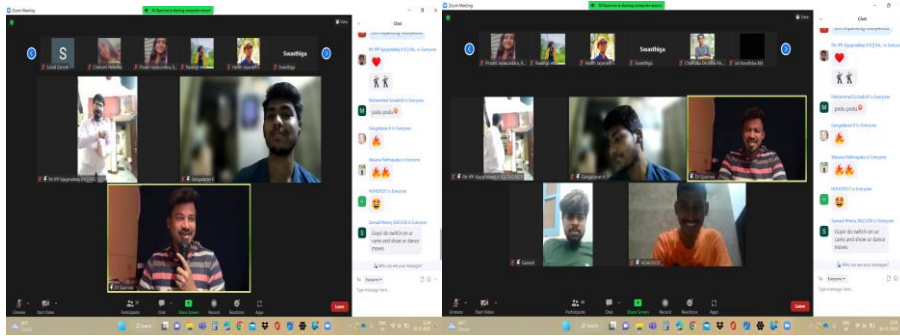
Zoom Meeting

Dr Spencer is sharing computer sound

View

Chat

S

Suriel Daniel

Chaturn Maheka

Preeti Jayasundera_R...

Ravleigh Alt...

Keith Jayanthi R...

Swasthiga

Swasthiga

Mr. IPP Ajayprdeep K B | NSC...

Gangadevi K

Dr Spencer

Mr. IPP Ajayprdeep K B | NSS... to Everyone

Mohammed Suhaib M to Everyone

podu podu

Gangadevi K to Everyone

Mounu Pathmaraja to Everyone

MOHIDEEN to Everyone

Samuel Meera_BAC1208 to Everyone

Guys! do switch on ur cams and show ur dance moves

Who can see your messages?

To: Everyone

Type message here...

Unmute

Start Video

Participants

Chat

Share Screen

Record

Reactions

Apps

Leave

Zoom Meeting

Dr Spencer is sharing computer sound

View

Chat

Preeti Jayasundera_R...

Ravleigh Alt...

Keith Jayanthi R...

Swasthiga

Chathuka De Silva Fe...

Jai Nandhika BM

Swasthiga

Mr. IPP Ajayprdeep K B | NSS...

Gangadevi K

Dr Spencer

Ganesh

MOHIDEEN

Mr. IPP Ajayprdeep K B | NSS... to Everyone

Mohammed Suhaib M to Everyone

podu podu

Gangadevi K to Everyone

Mounu Pathmaraja to Everyone

MOHIDEEN to Everyone

Samuel Meera_BAC1208 to Everyone

Guys! do switch on ur cams and show ur dance moves

Who can see your messages?

To: Everyone

Type message here...

Unmute

Start Video

Participants

Chat

Share Screen

Record

Reactions

Apps

Leave

Search

Search